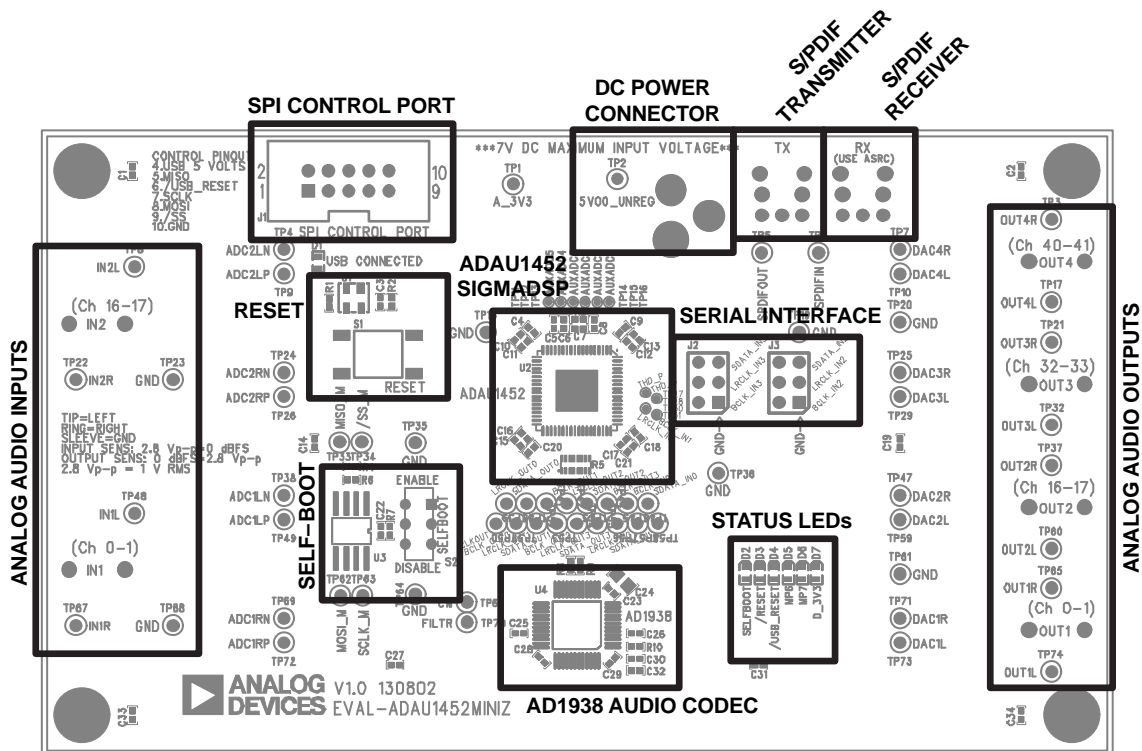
S/PDIF TRANSMITTER
S/PDIF RECEIVER
SPI CONTROL PORT
DC POWER CONNECTOR

C1
CONTROL PINOUT
4.USB 5 VOLTS
5.MISO
6.7USB_RESET
7.SCLK
8.MOSI
9./SS
10.GND

2 10
1 9
J1 TP4 SPI CONTROL PORT

***7V DC MAXIMUM INPUT VOLTAGE***
TP1
A_3V3
TP2
5V00_UNREG

TX
RX
(USE ASRC)
C2

TP3
OUT4R
(Ch 40–41)
OUT4
TP17
OUT4L
TP21
OUT3R
(Ch 32–33)
OUT3
TP32
OUT3L
TP37
OUT2R
(Ch 16–17)
OUT2
TP60
OUT2L
TP65
OUT1R
(Ch 0–1)
OUT1
TP74
OUT1L

ANALOG AUDIO OUTPUTS

TP8
IN2L
ADC2LN
ADC2LP
TP9
USB CONNECTED
(Ch 16–17)
IN2
RESET
S1
RESET
TP22
IN2R
TP23
GND
TP24
ADC2RN
ADC2RP
TP26

ANALOG AUDIO INPUTS

TIP=LEFT
RING=RIGHT
SLEEVE=GND
INPUT SENS: 2.8 Vp-p=0 dBFS
OUTPUT SENS: 0 dBFS=2.8 Vp-p
2.8 Vp-p = 1 V RMS

ADAU1452 SIGMADSP
ADAU1452
U2
C4 C5 C6 C7 C9 C10 C11 C12 C13 C15 C16 C17 C18 C20 C21 R5
AUXADC
TP14 TP15 TP16
SERIAL INTERFACE
J2 J3
SDATA_IN3 LRCLK_IN3 BCLK_IN3
SDATA_IN2 LRCLK_IN2 BCLK_IN2
GND GND
TP36
GND
SPDIFOUT SPDIFIN
TP5 TP6 TP7
DAC4R
DAC4L
TP10
TP20
GND
TP25
DAC3R
DAC3L
TP29
C19

MISO
/SS
C14
TP33 TP34
TP35
GND
TP38
ADC1LN
ADC1LP
TP49
TP48
IN1L
(Ch 0–1)
IN1
TP67
IN1R
TP68
GND
TP69
ADC1RN
ADC1RP
TP72

SELF–BOOT
ENABLE
DISABLE
SELFBOOT
U3
S2
TP62 TP63
MOSI_M
SCLK_M
TP64
GND
FILTR
C27

STATUS LEDs
SELFBOOT
/RESET
/USB_RESET
MP6
MP7
D_3V3
D2 D3 D4 D5 D6 D7
C31

U4
AD1938
C23 C24 C25 C26 C28 C29 C30 C32 R10
AD1938 AUDIO CODEC

TP47
DAC2R
DAC2L
TP59
TP61
GND
TP71
DAC1R
DAC1L
TP73

ANALOG DEVICES
V1.0 130802
EVAL-ADAU1452MINIZ
C33
C34